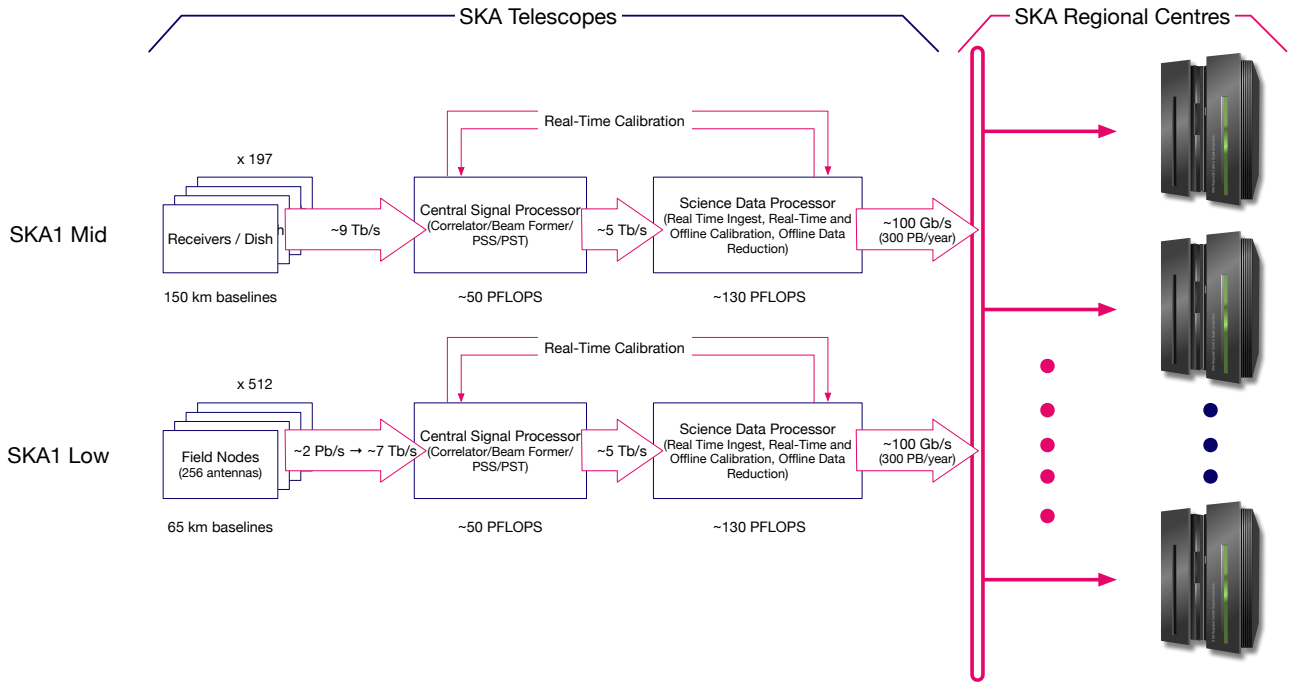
SKA Telescopes

SKA Regional Centres

Real-Time Calibration

x 197

SKA1 Mid

Receivers / Dish

~9 Tb/s

Central Signal Processor (Correlator/Beam Former/ PSS/PST)

~5 Tb/s

Science Data Processor (Real Time Ingest, Real-Time and Offline Calibration, Offline Data Reduction)

~100 Gb/s (300 PB/year)

150 km baselines

~50 PFLOPS

~130 PFLOPS

Real-Time Calibration

x 512

SKA1 Low

Field Nodes (256 antennas)

~2 Pb/s → ~7 Tb/s

Central Signal Processor (Correlator/Beam Former/ PSS/PST)

~5 Tb/s

Science Data Processor (Real Time Ingest, Real-Time and Offline Calibration, Offline Data Reduction)

~100 Gb/s (300 PB/year)

65 km baselines

~50 PFLOPS

~130 PFLOPS